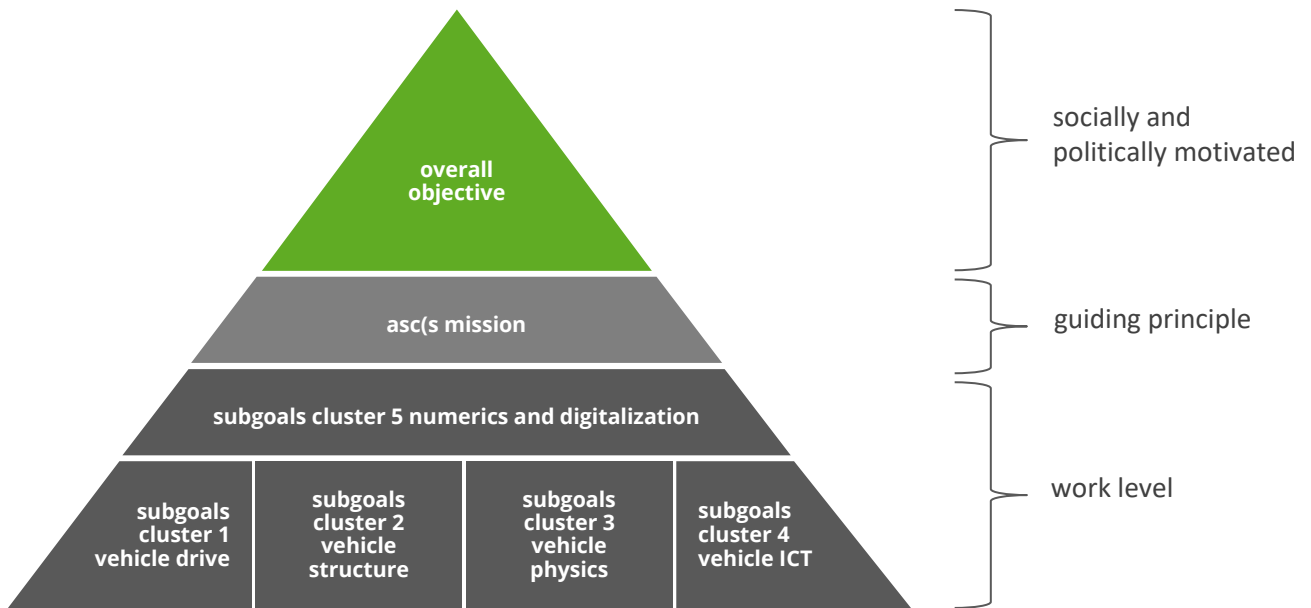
overall objective

asc(s mission

subgoals cluster 5 numerics and digitalization

subgoals cluster 1 vehicle drive

subgoals cluster 2 vehicle structure

subgoals cluster 3 vehicle physics

subgoals cluster 4 vehicle ICT

socially and politically motivated

guiding principle

work level